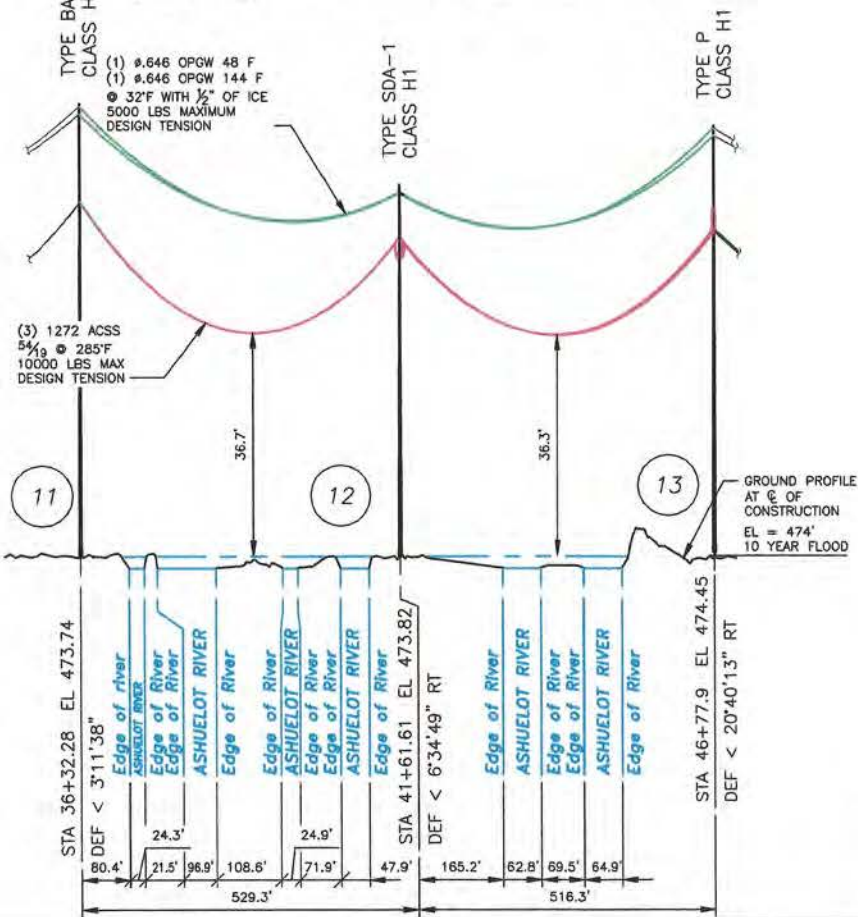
TYPE BA
CLASS H

(1) ø.646 OPGW 48 F
(1) ø.646 OPGW 144 F
@ 32°F WITH $\frac{1}{2}$" OF ICE
5000 LBS MAXIMUM
DESIGN TENSION

TYPE SDA-1
CLASS H1

TYPE P
CLASS H1

(3) 1272 ACSS
$\frac{54}{19}$ @ 285°F
10000 LBS MAX
DESIGN TENSION

36.7'

36.3'

11

12

13

GROUND PROFILE
AT ℄ OF
CONSTRUCTION

EL = 474'
10 YEAR FLOOD

STA 36+32.28 EL 473.74
DEF < 3°11'38"

Edge of river
ASHUELOT RIVER
Edge of River
Edge of River
ASHUELOT RIVER
Edge of River
Edge of River
ASHUELOT RIVER
Edge of River
Edge of River
ASHUELOT RIVER
Edge of River

STA 41+61.61 EL 473.82
DEF < 6°34'49" RT

Edge of River
ASHUELOT RIVER
Edge of River
Edge of River
ASHUELOT RIVER
Edge of River

STA 46+77.9 EL 474.45
DEF < 20°40'13" RT

24.3'
24.9'
80.4'
21.5'
96.9'
108.6'
71.9'
47.9'
165.2'
62.8'
69.5'
64.9'
529.3'
516.3'